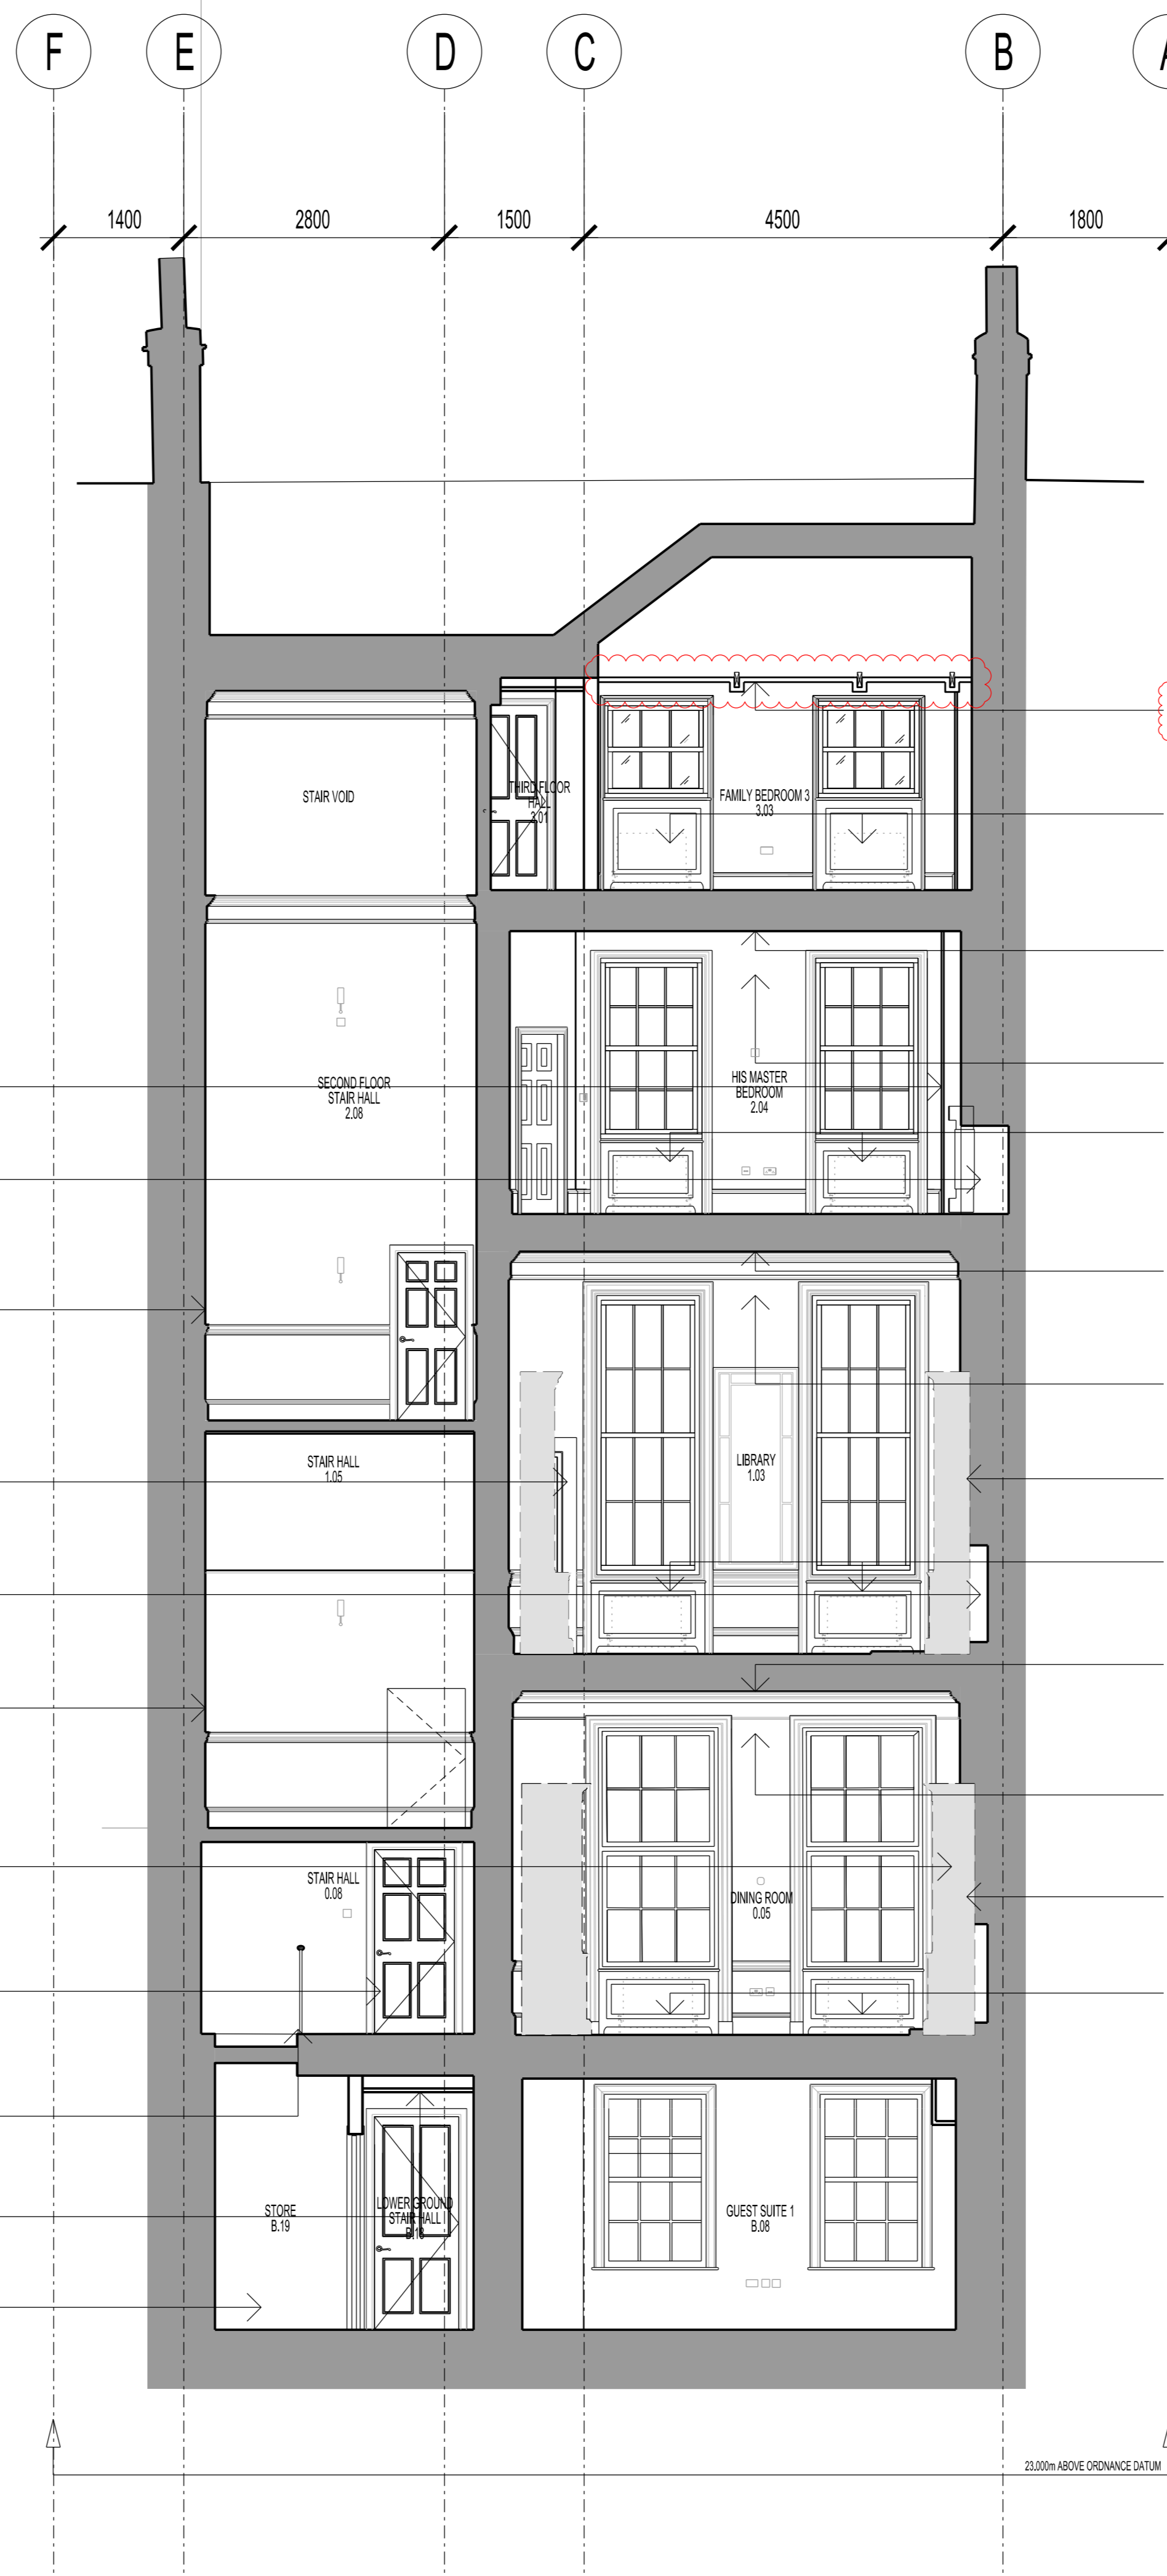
F E D C B A

1400 2800 1500 4500 1800

STAIR VOID

THIRD FLOOR HALL 3.01

FAMILY BEDROOM 3 3.03

SECOND FLOOR STAIR HALL 2.08

HIS MASTER BEDROOM 2.04

STAIR HALL 1.05

LIBRARY 1.03

STAIR HALL 0.08

DINING ROOM 0.05

STORE B.19

LOWER GROUND STAIR HALL B.18

GUEST SUITE 1 B.08

23.000m ABOVE ORDNANCE DATUM